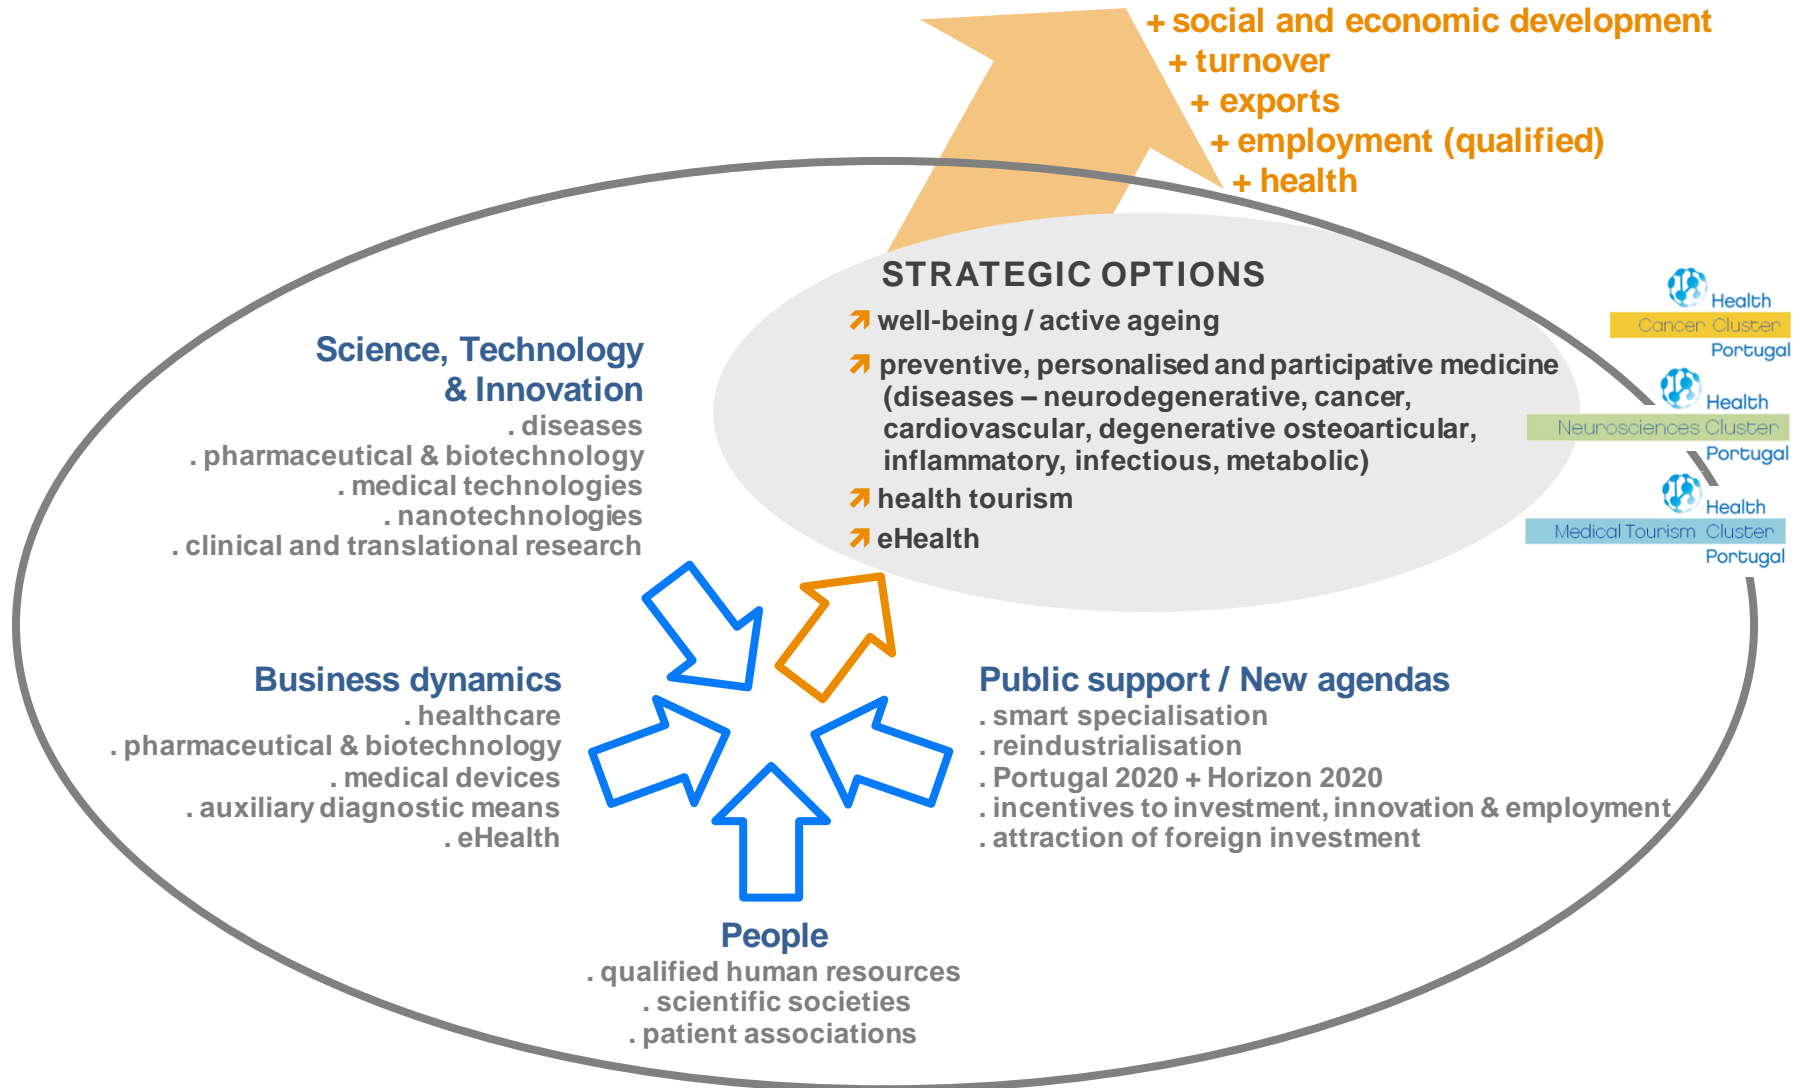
+ social and economic development
+ turnover
+ exports
+ employment (qualified)
+ health

STRATEGIC OPTIONS
↗ well-being / active ageing
↗ preventive, personalised and participative medicine (diseases – neurodegenerative, cancer, cardiovascular, degenerative osteoarticular, inflammatory, infectious, metabolic)
↗ health tourism
↗ eHealth

Health Cancer Cluster Portugal
Health Neurosciences Cluster Portugal
Health Medical Tourism Cluster Portugal

Science, Technology & Innovation
. diseases
. pharmaceutical & biotechnology
. medical technologies
. nanotechnologies
. clinical and translational research

Business dynamics
. healthcare
. pharmaceutical & biotechnology
. medical devices
. auxiliary diagnostic means
. eHealth

Public support / New agendas
. smart specialisation
. reindustrialisation
. Portugal 2020 + Horizon 2020
. incentives to investment, innovation & employment
. attraction of foreign investment

People
. qualified human resources
. scientific societies
. patient associations